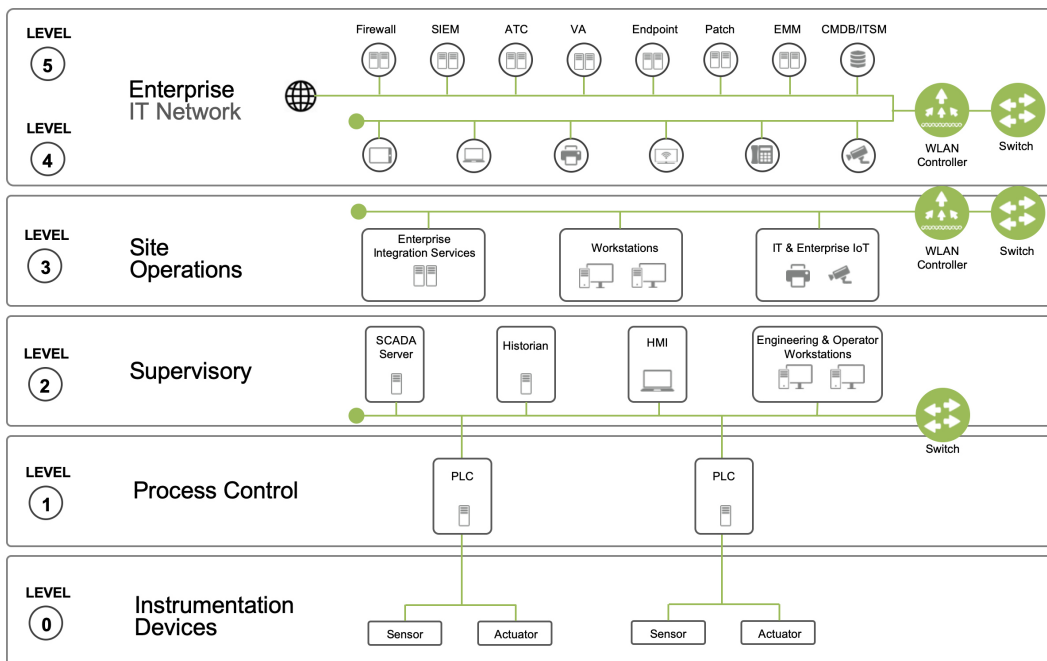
LEVEL
5

LEVEL
4

Enterprise
IT Network

Firewall SIEM ATC VA Endpoint Patch EMM CMDB/ITSM

WLAN Controller

Switch

LEVEL
3

Site
Operations

Enterprise Integration Services

Workstations

IT & Enterprise IoT

WLAN Controller

Switch

LEVEL
2

Supervisory

SCADA Server

Historian

HMI

Engineering & Operator Workstations

Switch

LEVEL
1

Process Control

PLC

PLC

LEVEL
0

Instrumentation
Devices

Sensor

Actuator

Sensor

Actuator